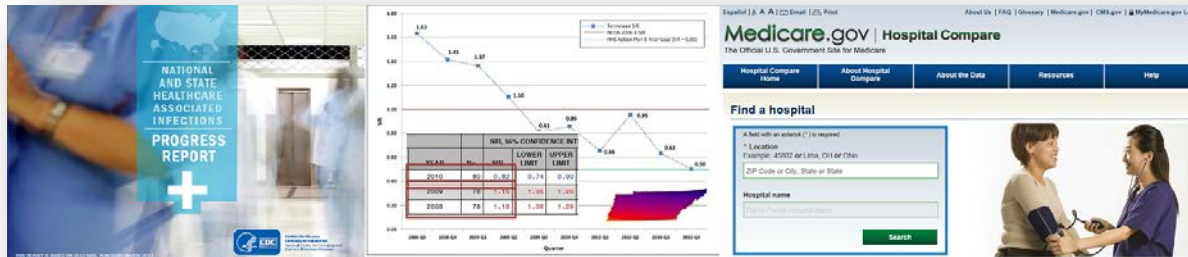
NATIONAL AND STATE HEALTHCARE ASSOCIATED INFECTIONS
PROGRESS REPORT

CDC

1.80
1.60
1.40
1.20
1.00
0.80
0.60
0.40
0.20
0.00

1.63
1.41
1.37
1.10
0.81
0.86
0.66
0.95
0.63
0.50

Tennessee SIR

| YEAR | N | SIR | LOWER LIMIT | UPPER LIMIT |
|---|---|---|---|---|
| 2010 | 80 | 0.82 | 0.74 | 0.92 |
| 2009 | 78 | 1.15 | 1.05 | 1.26 |
| 2008 | 78 | 1.18 | 1.08 | 1.29 |

SIR, 95% CONFIDENCE INT

Quarter

Español | A A A | Email | Print
About Us | FAQ | Glossary | Medicare.gov | CMS.gov | MyMedicare.gov

Medicare.gov | Hospital Compare
The Official U.S. Government Site for Medicare

Hospital Compare Home
About Hospital Compare
About the Data
Resources
Help

Find a hospital
A field with an asterisk (*) is required.
* Location
Example: 45202 or Lima, OH or Ohio
ZIP Code or City, State or State
Hospital name
Search